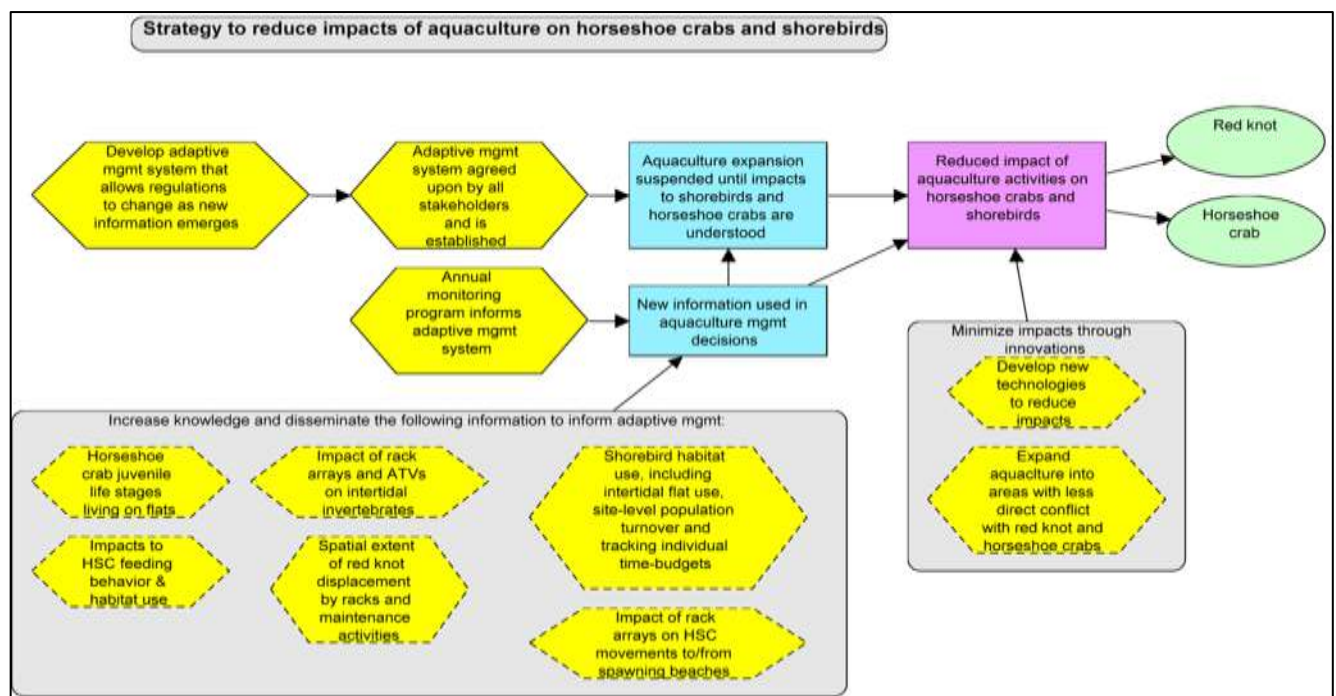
Strategy to reduce impacts of aquaculture on horseshoe crabs and shorebirds

Develop adaptive mgmt system that allows regulations to change as new information emerges

Adaptive mgmt system agreed upon by all stakeholders and is established

Aquaculture expansion suspended until impacts to shorebirds and horseshoe crabs are understood

Reduced impact of aquaculture activities on horseshoe crabs and shorebirds

Red knot

Horseshoe crab

Annual monitoring program informs adaptive mgmt system

New information used in aquaculture mgmt decisions

Minimize impacts through innovations

Develop new technologies to reduce impacts

Expand aquaclture into areas with less direct conflict with red knot and horseshoe crabs

Increase knowledge and disseminate the following information to inform adaptive mgmt:

Horseshoe crab juvenile life stages living on flats

Impact of rack arrays and ATVs on intertidal invertebrates

Shorebird habitat use, including intertidal flat use, site-level population turnover and tracking individual time-budgets

Impacts to HSC feeding behavior & habitat use

Spatial extent of red knot displacement by racks and maintenance activities

Impact of rack arrays on HSC movements to/from spawning beaches